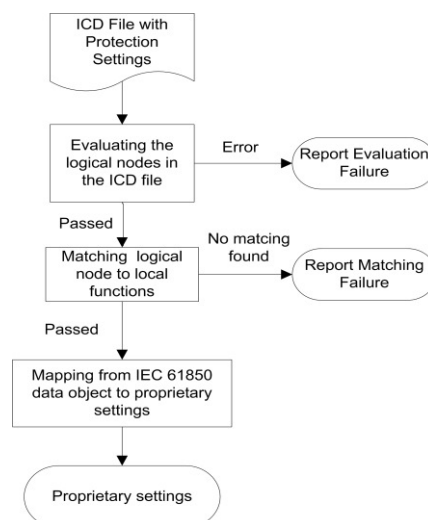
ICD File with Protection Settings

Evaluating the logical nodes in the ICD file

Error

Report Evaluation Failure

Passed

Matching logical node to local functions

No matcing found

Report Matching Failure

Passed

Mapping from IEC 61850 data object to proprietary settings

Proprietary settings